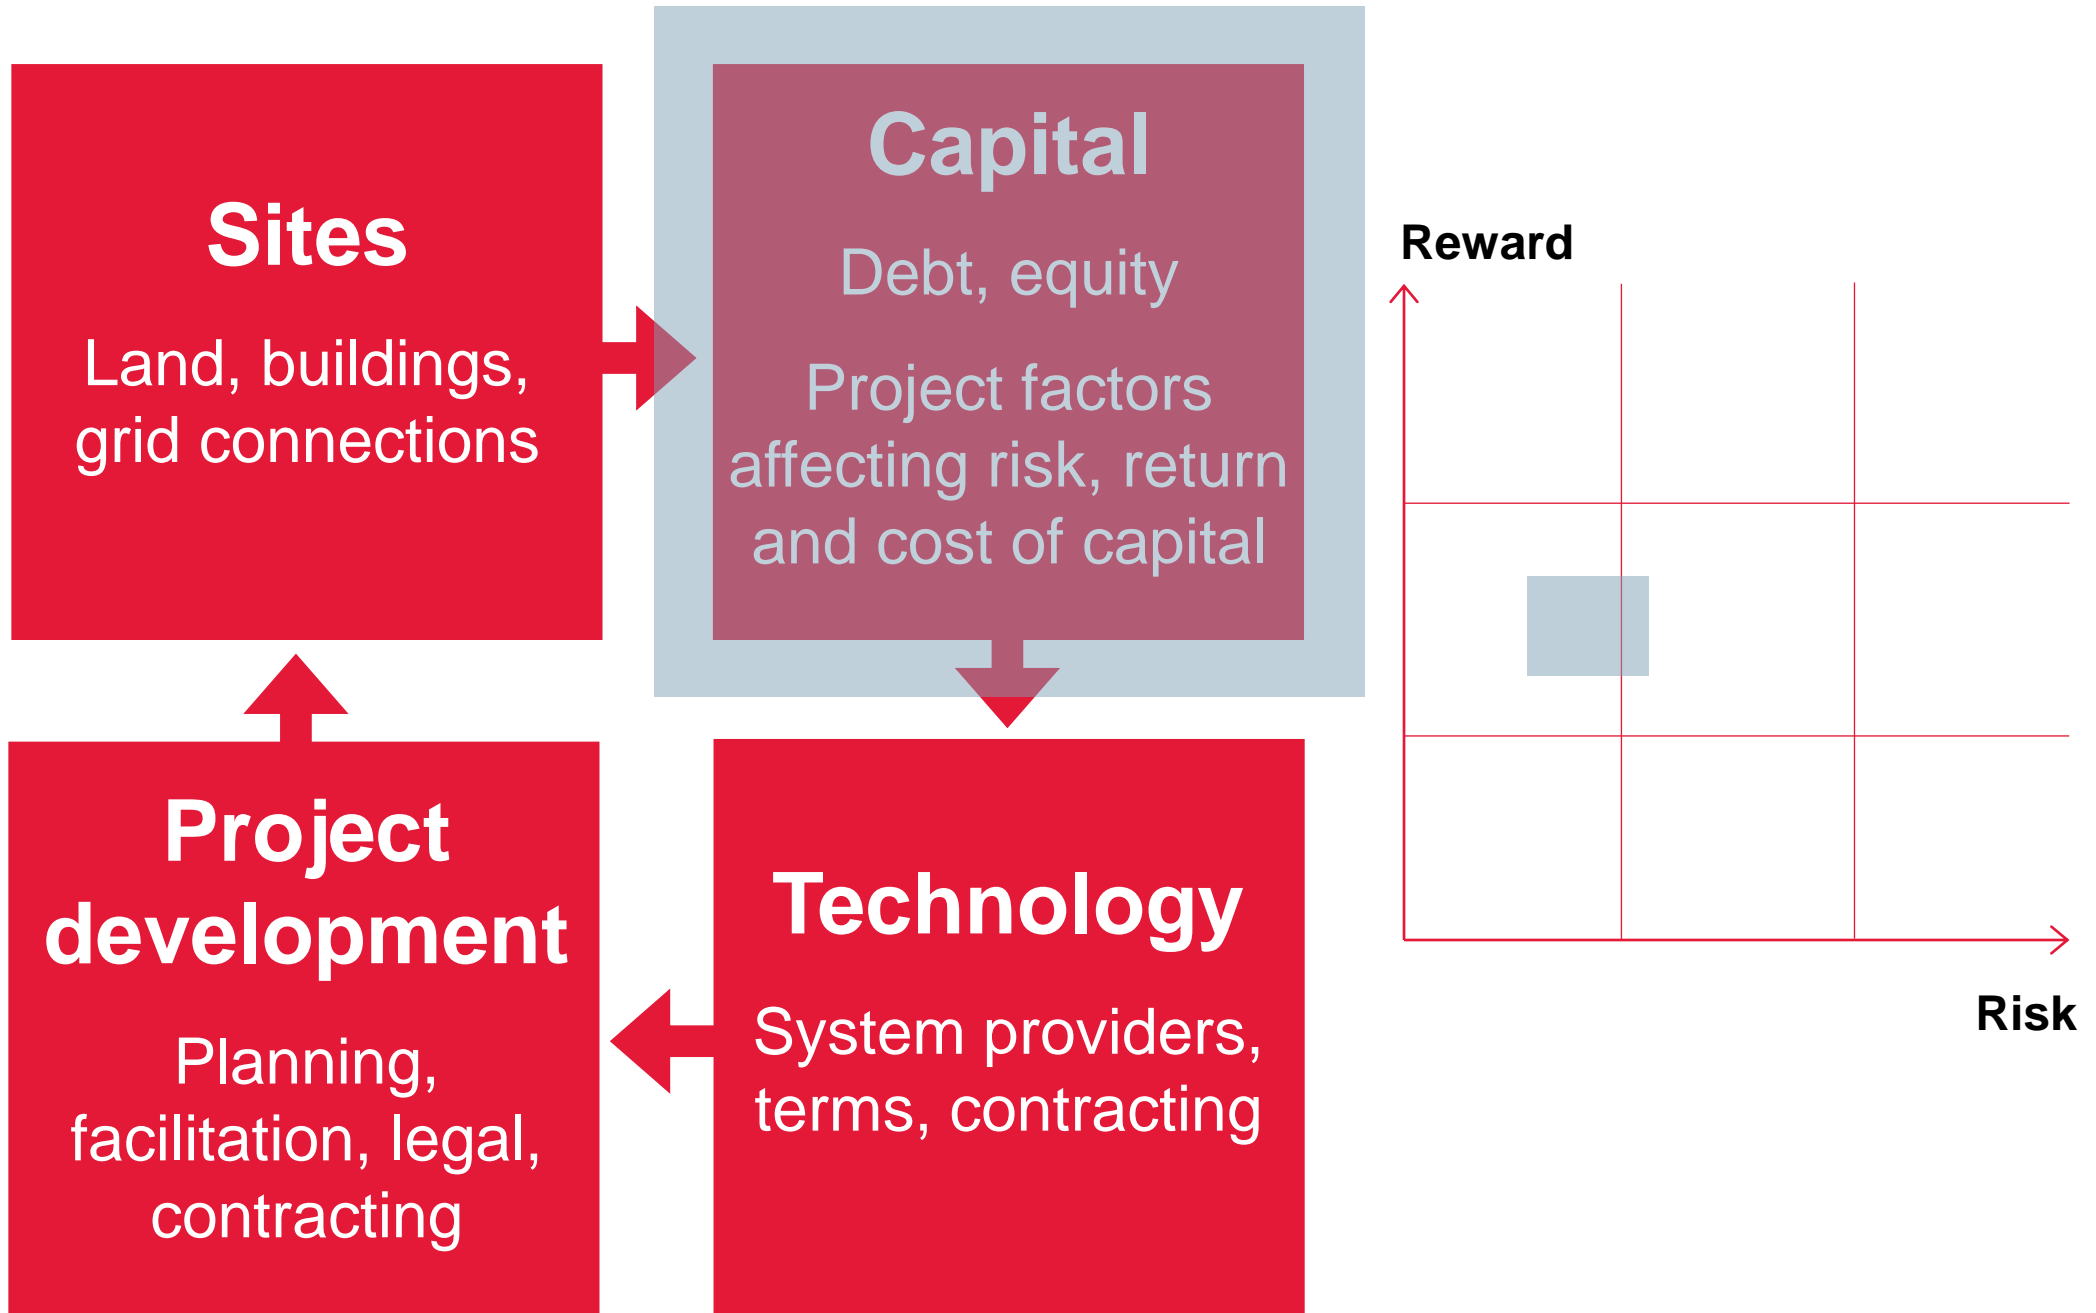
Sites

Land, buildings, grid connections

Capital

Debt, equity

Project factors affecting risk, return and cost of capital

Reward

Risk

Project development

Planning, facilitation, legal, contracting

Technology

System providers, terms, contracting